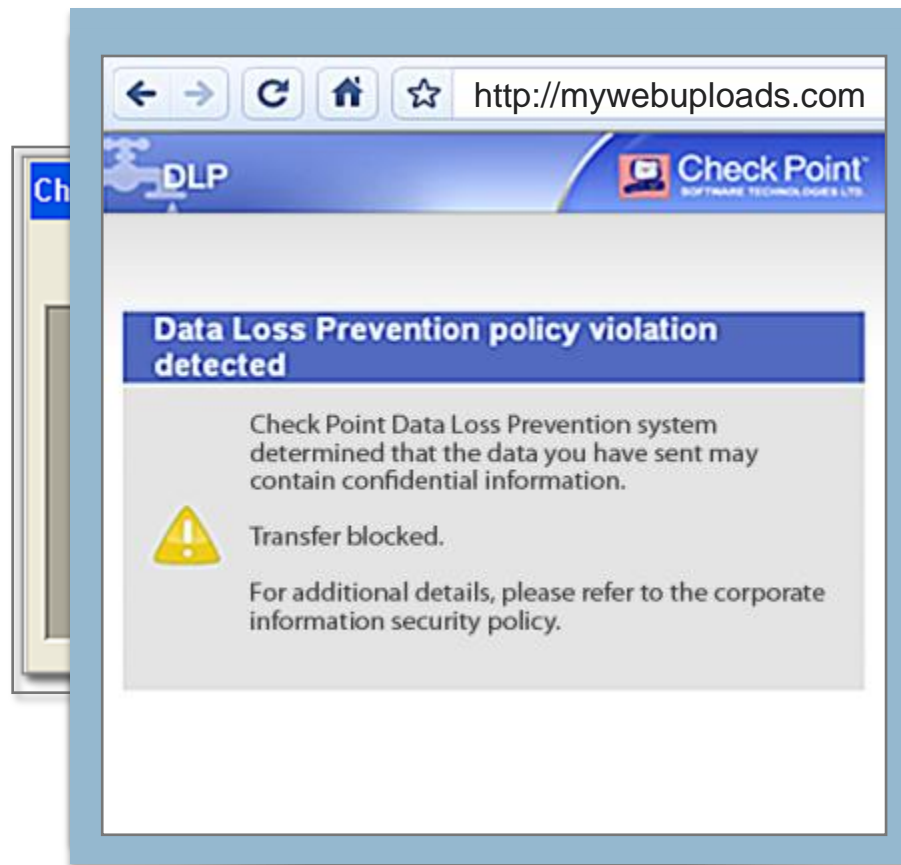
Ch

http://mywebuploads.com

DLP

Check Point
SOFTWARE TECHNOLOGIES LTD.

Data Loss Prevention policy violation detected

Check Point Data Loss Prevention system determined that the data you have sent may contain confidential information.

Transfer blocked.

For additional details, please refer to the corporate information security policy.